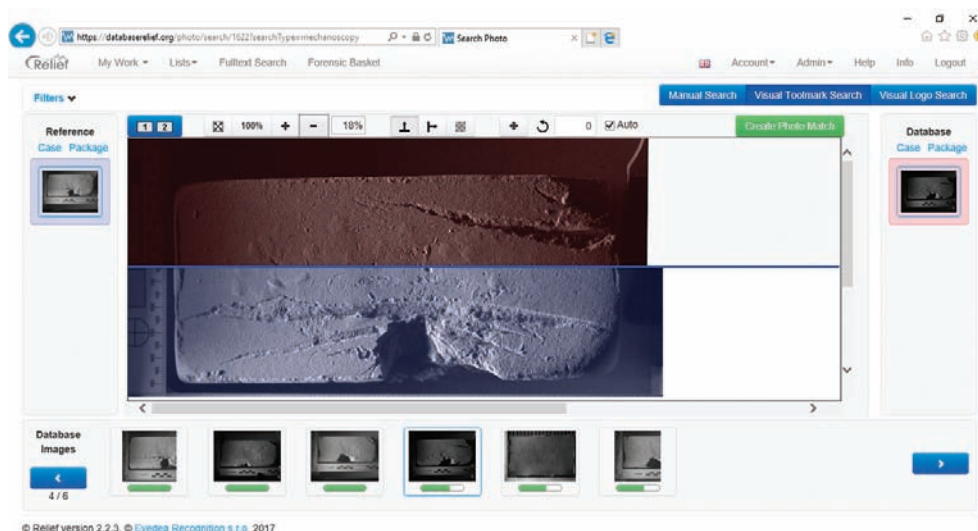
https://databaserelief.org/photo/search/1622?searchType=mechanoscopy
Search Photo

Relief
My Work ▾
Lists ▾
Fulltext Search
Forensic Basket
Account ▾
Admin ▾
Help
Info
Logout

Filters ▾
Manual Search
Visual Toolmark Search
Visual Logo Search

Reference
Case Package

1 2
100%
+
−
18%
0
Auto
Create Photo Match

Database
Case Package

Database Images
4 / 6

© Relief version 2.2.3, © Eyedea Recognition s.r.o. 2017